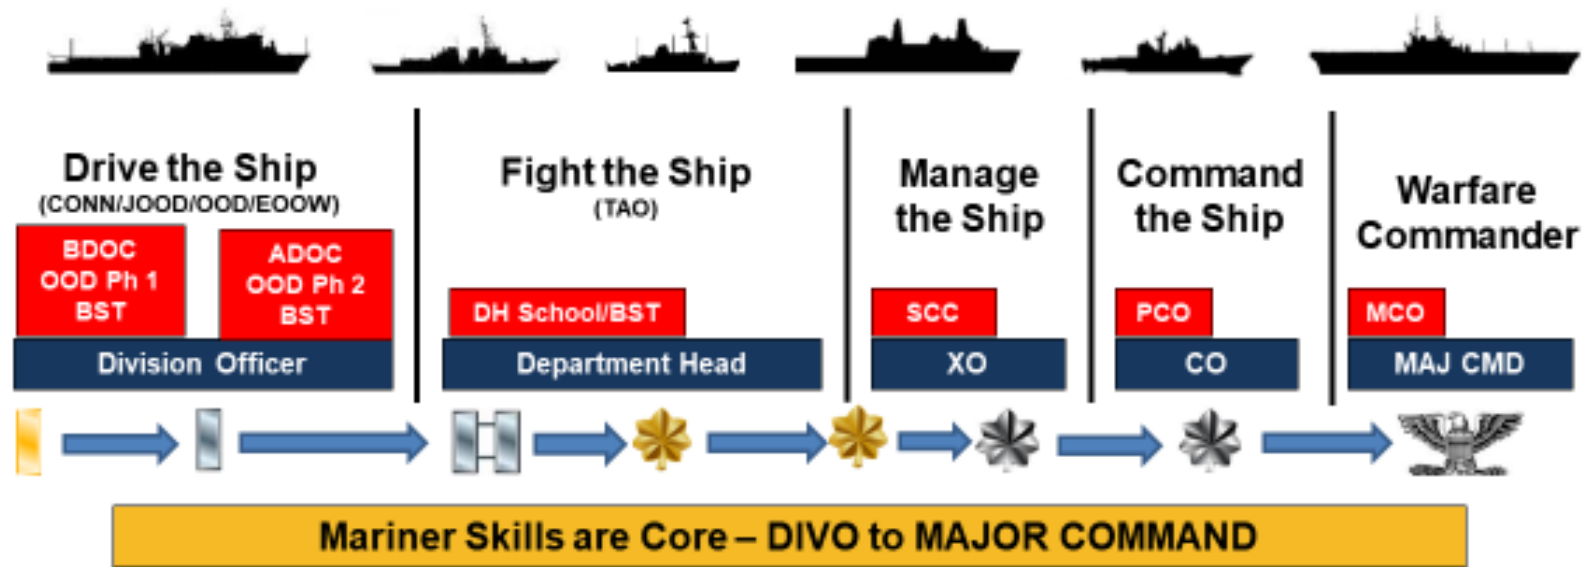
Drive the Ship
(CONN/JOOD/OOD/EOOW)

BDOC
OOD Ph 1
BST

ADOC
OOD Ph 2
BST

Division Officer

Fight the Ship
(TAO)

DH School/BST

Department Head

Manage the Ship

SCC

XO

Command the Ship

PCO

CO

Warfare Commander

MCO

MAJ CMD

Mariner Skills are Core – DIVO to MAJOR COMMAND